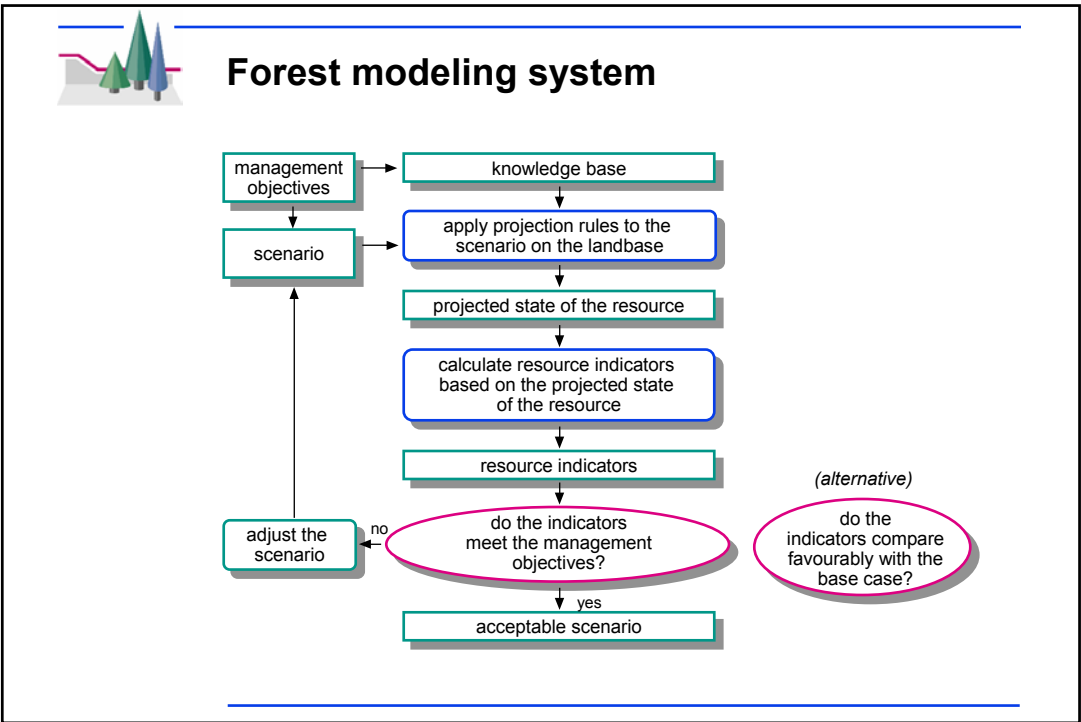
Forest modeling system

management objectives

knowledge base

scenario

apply projection rules to the scenario on the landbase

projected state of the resource

calculate resource indicators based on the projected state of the resource

resource indicators

(alternative)

adjust the scenario

no

do the indicators meet the management objectives?

do the indicators compare favourably with the base case?

yes

acceptable scenario